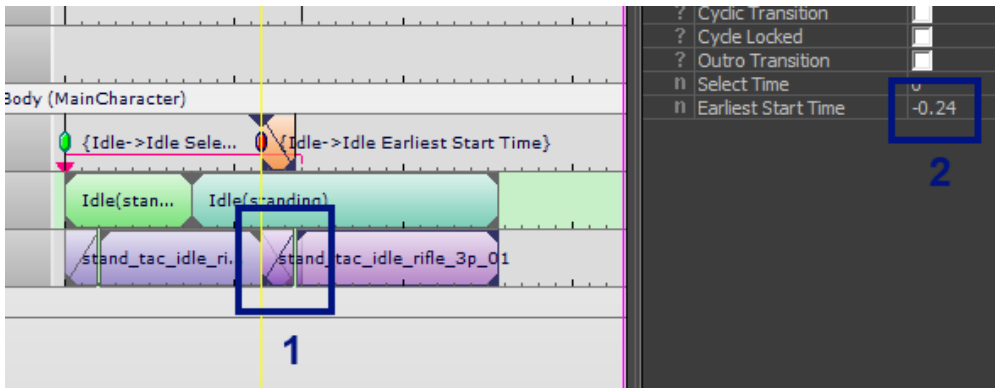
Body (MainCharacter)

{Idle->Idle Sele... {Idle->Idle Earliest Start Time}

Idle(stan... Idle(standing)

stand_tac_idle_ri... stand_tac_idle_rifle_3p_01

1

? Cyclic Transition
? Cycle Locked
? Outro Transition
n Select Time 0
n Earliest Start Time -0.24

2